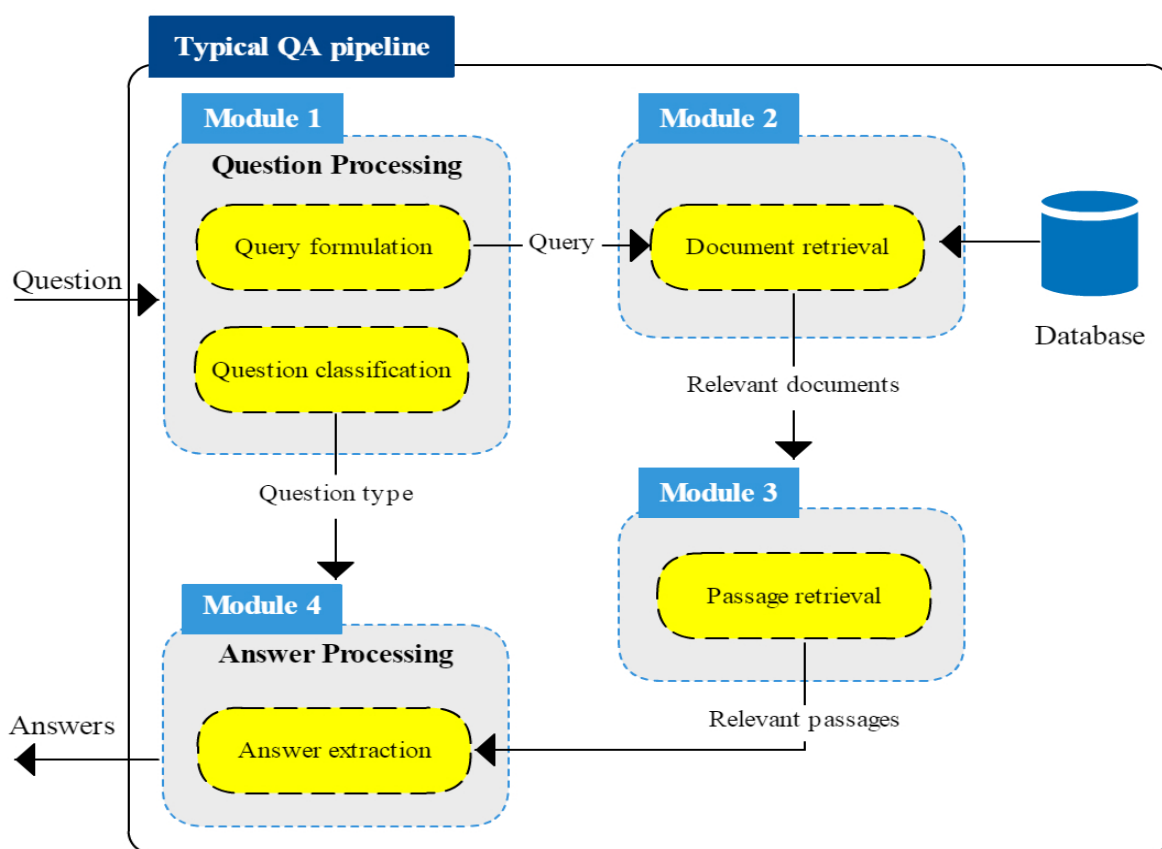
Typical QA pipeline

Module 1
Question Processing
Query formulation
Question classification

Question

Query

Module 2
Document retrieval

Database

Relevant documents

Question type

Module 3
Passage retrieval

Module 4
Answer Processing
Answer extraction

Answers

Relevant passages